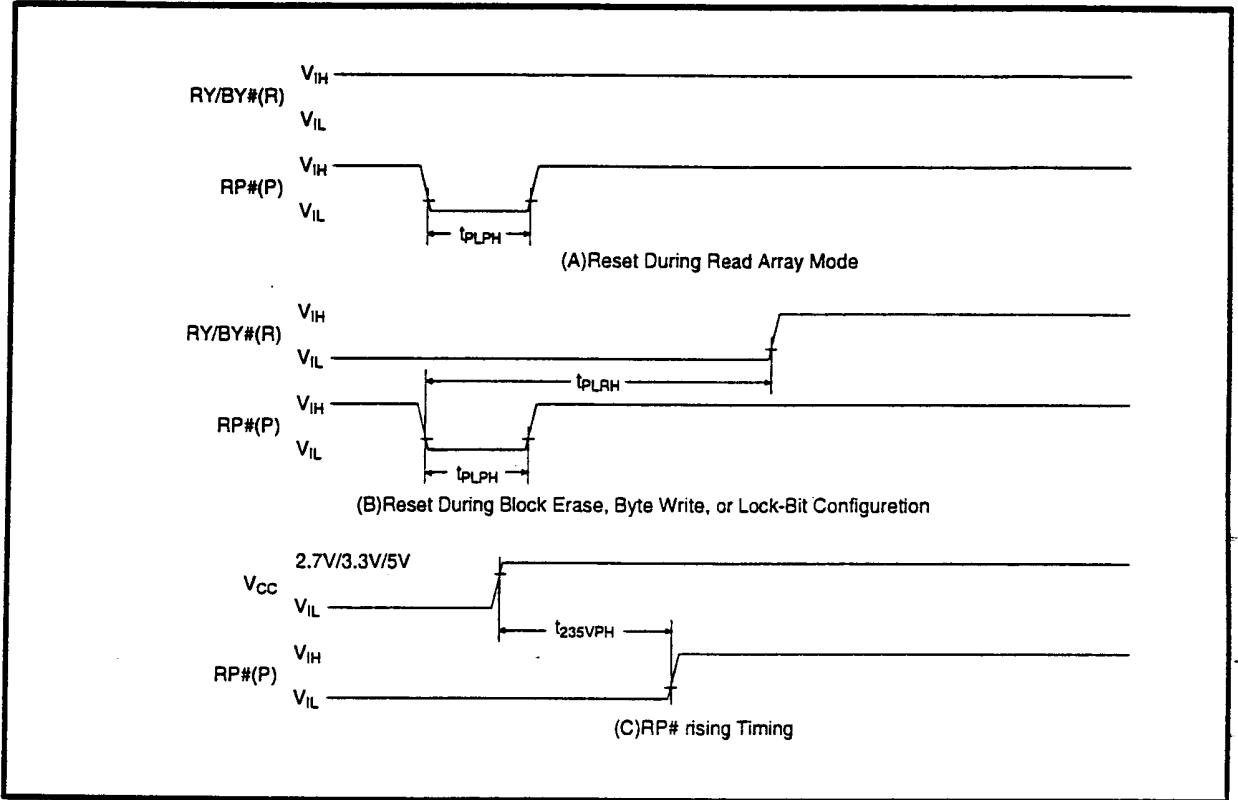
RY/BY#(R) $V_{IH}$ $V_{IL}$

RP#(P) $V_{IH}$ $V_{IL}$

$t_{PLPH}$

(A)Reset During Read Array Mode

RY/BY#(R) $V_{IH}$ $V_{IL}$

$t_{PLRH}$

RP#(P) $V_{IH}$ $V_{IL}$

$t_{PLPH}$

(B)Reset During Block Erase, Byte Write, or Lock-Bit Configuretion

$V_{CC}$ 2.7V/3.3V/5V $V_{IL}$

$t_{235VPH}$

RP#(P) $V_{IH}$ $V_{IL}$

(C)RP# rising Timing